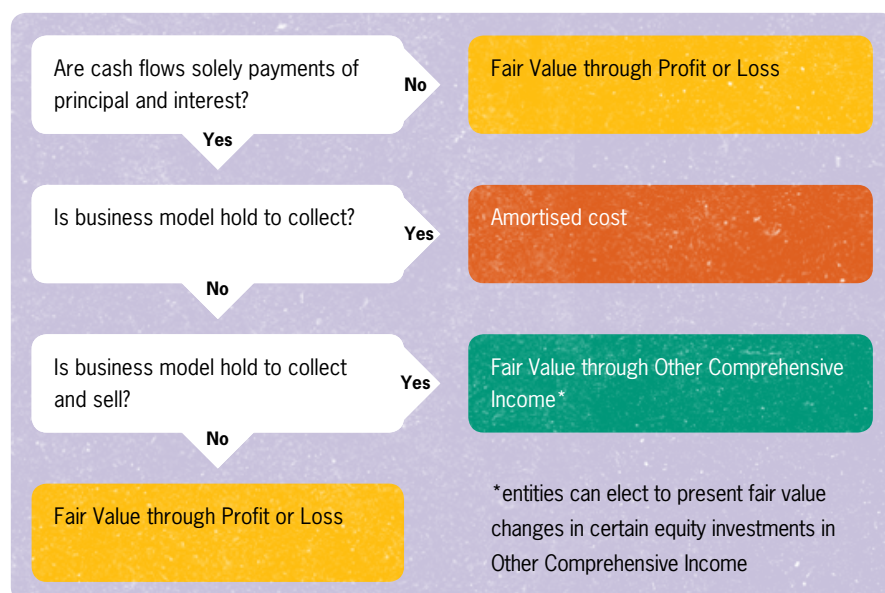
Are cash flows solely payments of principal and interest?

No

Fair Value through Profit or Loss

Yes

Is business model hold to collect?

Yes

Amortised cost

No

Is business model hold to collect and sell?

Yes

Fair Value through Other Comprehensive Income*

No

Fair Value through Profit or Loss

*entities can elect to present fair value changes in certain equity investments in Other Comprehensive Income